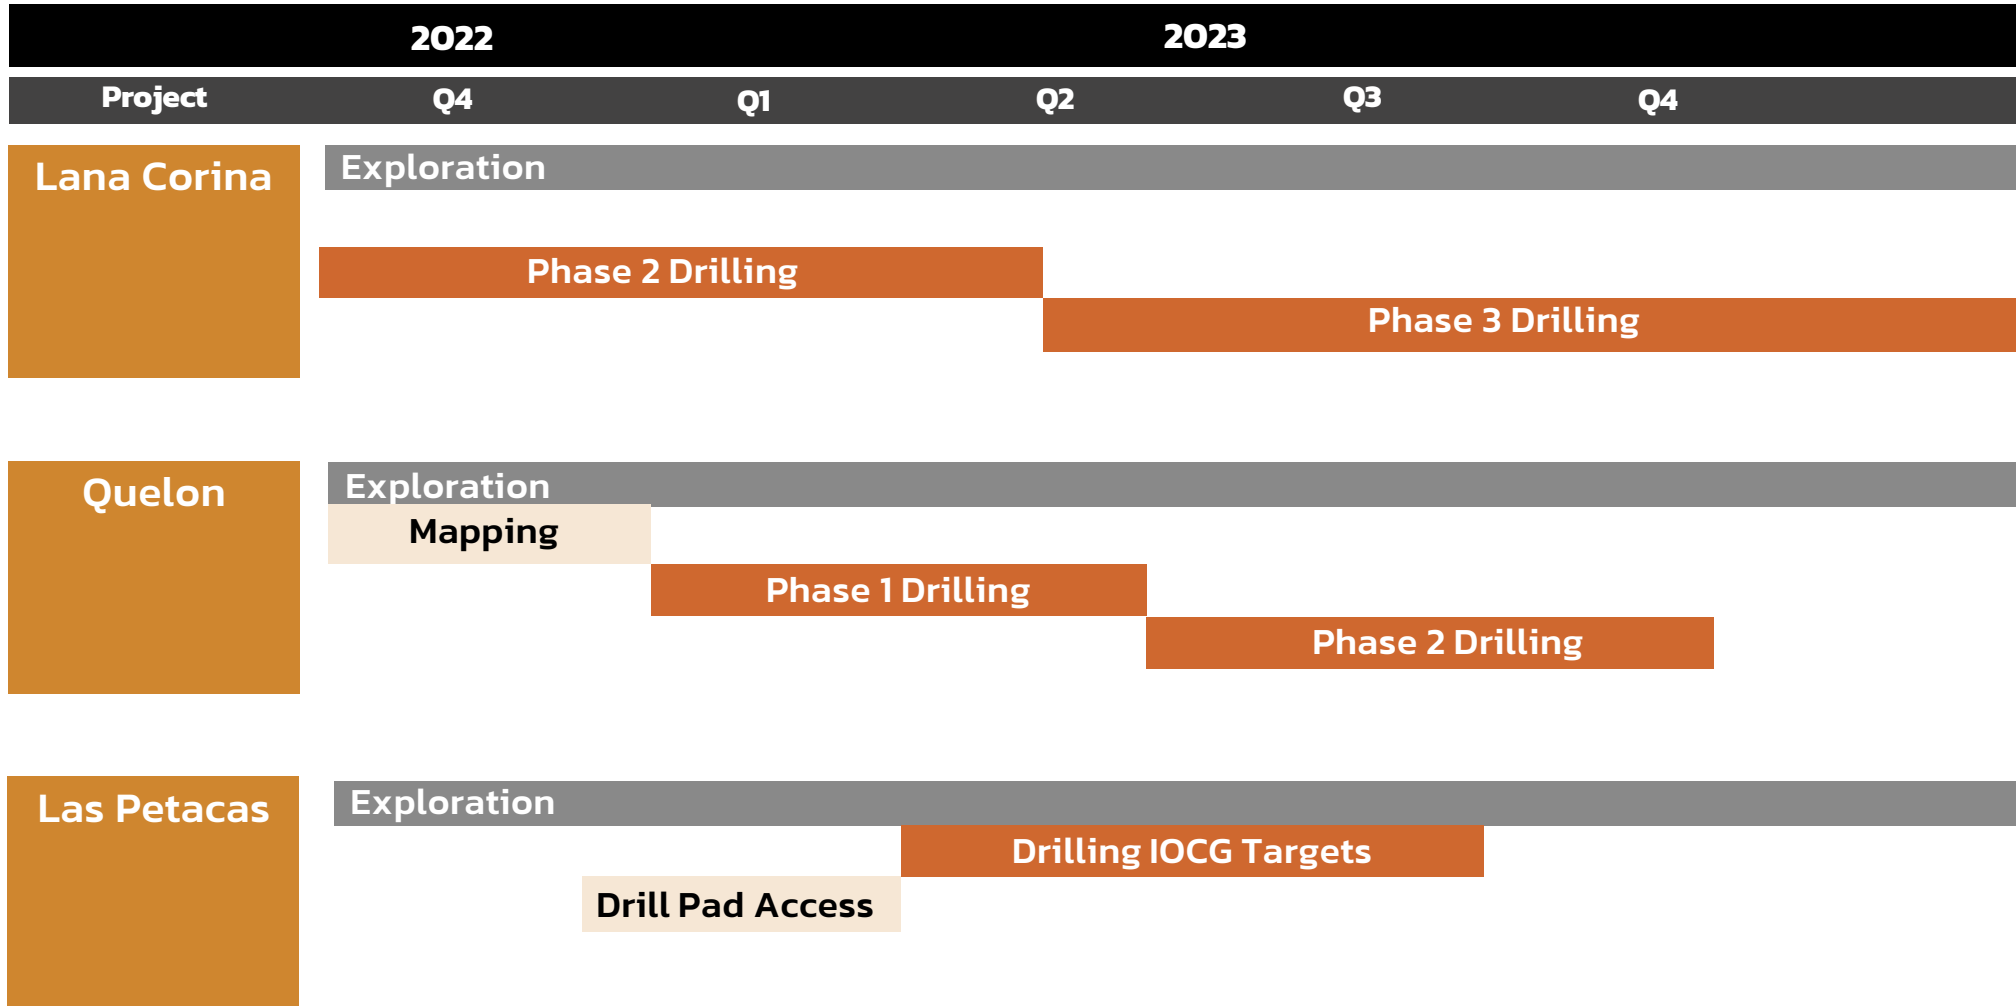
2022 2023

| Project | Q4 | Q1 | Q2 | Q3 | Q4 |
|---|---|---|---|---|---|

Lana Corina
Exploration
Phase 2 Drilling
Phase 3 Drilling

Quelon
Exploration
Mapping
Phase 1 Drilling
Phase 2 Drilling

Las Petacas
Exploration
Drilling IOCG Targets
Drill Pad Access